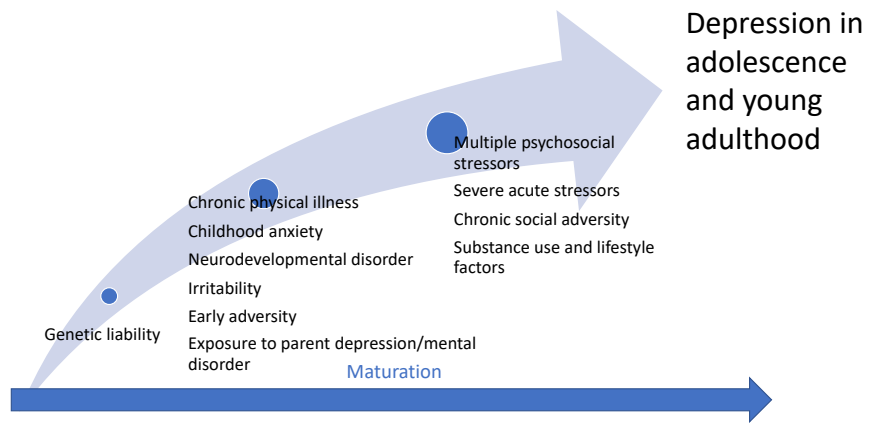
Depression in adolescence and young adulthood

Genetic liability

Chronic physical illness
Childhood anxiety
Neurodevelopmental disorder
Irritability
Early adversity
Exposure to parent depression/mental disorder

Multiple psychosocial stressors
Severe acute stressors
Chronic social adversity
Substance use and lifestyle factors

Maturation